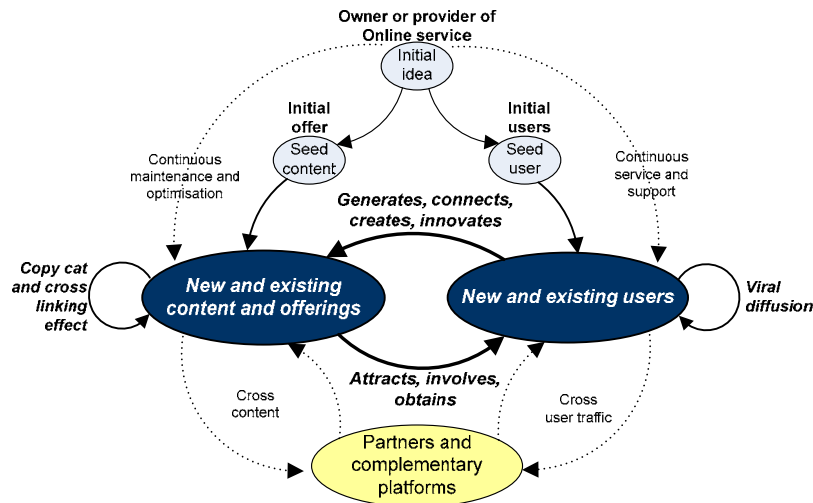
Owner or provider of Online service

Initial idea

Initial offer

Seed content

Initial users

Seed user

Continuous maintenance and optimisation

Continuous service and support

Generates, connects, creates, innovates

Copy cat and cross linking effect

New and existing content and offerings

New and existing users

Viral diffusion

Attracts, involves, obtains

Cross content

Cross user traffic

Partners and complementary platforms